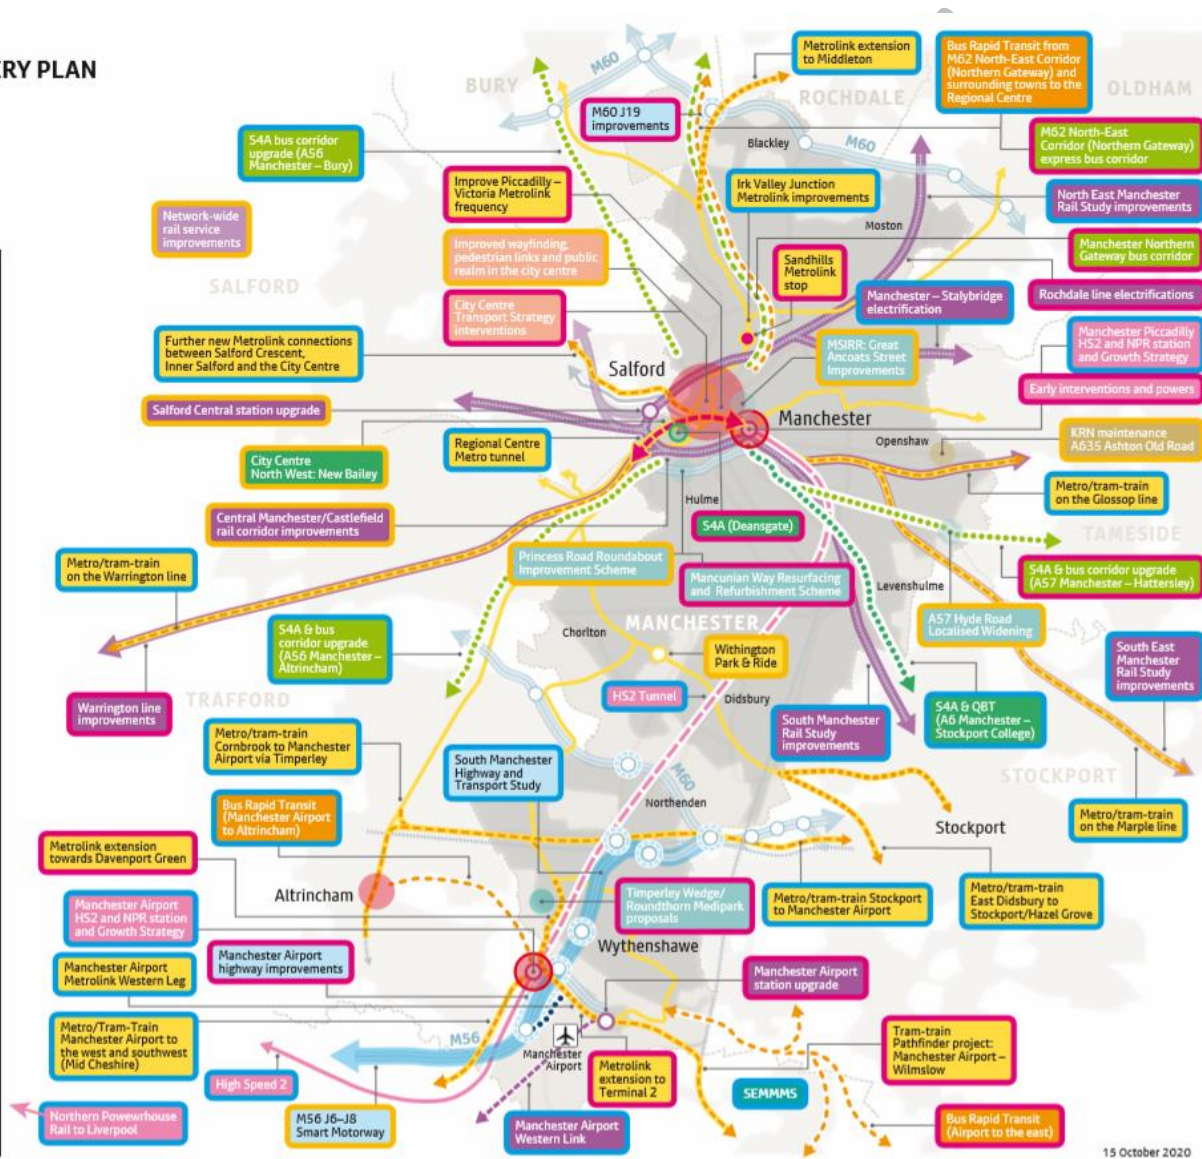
RY PLAN

BURY
ROCHDALE
OLDHAM
SALFORD
TRAFFORD
MANCHESTER
TAMESIDE
STOCKPORT

M60
M60
M60
M56

Metrolink extension to Middleton

Bus Rapid Transit from M62 North-East Corridor (Northern Gateway) and surrounding towns to the Regional Centre

M60 J19 improvements

S4A bus corridor upgrade (A56 Manchester – Bury)

Blackley

M62 North-East Corridor (Northern Gateway) express bus corridor

North East Manchester Rail Study improvements

Improve Piccadilly – Victoria Metrolink frequency

Irk Valley Junction Metrolink improvements

Network-wide rail service improvements

Moston

Manchester Northern Gateway bus corridor

Improved wayfinding, pedestrian links and public realm in the city centre

Sandhills Metrolink stop

Rochdale line electrifications

City Centre Transport Strategy interventions

Manchester – Stalybridge electrification

Manchester Piccadilly HS2 and NPR station and Growth Strategy

Further new Metrolink connections between Salford Crescent, Inner Salford and the City Centre

MSIRR: Great Ancoats Street Improvements

Salford

Early interventions and powers

Salford Central station upgrade

Manchester

KRN maintenance A635 Ashton Old Road

Openshaw

Regional Centre Metro tunnel

City Centre North West: New Bailey

Metro/tram-train on the Glossop line

Hulme

Central Manchester/Castlefield rail corridor improvements

S4A (Deansgate)

Metro/tram-train on the Warrington line

Princess Road Roundabout Improvement Scheme

S4A & bus corridor upgrade (A57 Manchester – Hattersley)

Mancunian Way Resurfacing and Refurbishment Scheme

Levenshulme

Chorlton

S4A & bus corridor upgrade (A56 Manchester – Altrincham)

A57 Hyde Road Localised Widening

South East Manchester Rail Study improvements

Withington Park & Ride

Warrington line improvements

HS2 Tunnel

Didsbury

S4A & QBT (A6 Manchester – Stockport College)

South Manchester Rail Study improvements

Metro/tram-train Cornbrook to Manchester Airport via Timperley

South Manchester Highway and Transport Study

Northenden

Bus Rapid Transit (Manchester Airport to Altrincham)

Metro/tram-train on the Marple line

Stockport

Metrolink extension towards Davenport Green

Altrincham

Timperley Wedge/ Roundthorn Medipark proposals

Metro/tram-train Stockport to Manchester Airport

Metro/tram-train East Didsbury to Stockport/Hazel Grove

Manchester Airport HS2 and NPR station and Growth Strategy

Wythenshawe

Manchester Airport highway improvements

Manchester Airport Metrolink Western Leg

Manchester Airport station upgrade

Metro/Tram-Train Manchester Airport to the west and southwest (Mid Cheshire)

Tram-train Pathfinder project: Manchester Airport – Wilmslow

Manchester Airport

Metrolink extension to Terminal 2

High Speed 2

SEMMMS

Northern Powerhouse Rail to Liverpool

M56 J6–J8 Smart Motorway

Manchester Airport Western Link

Bus Rapid Transit (Airport to the east)

15 October 2020